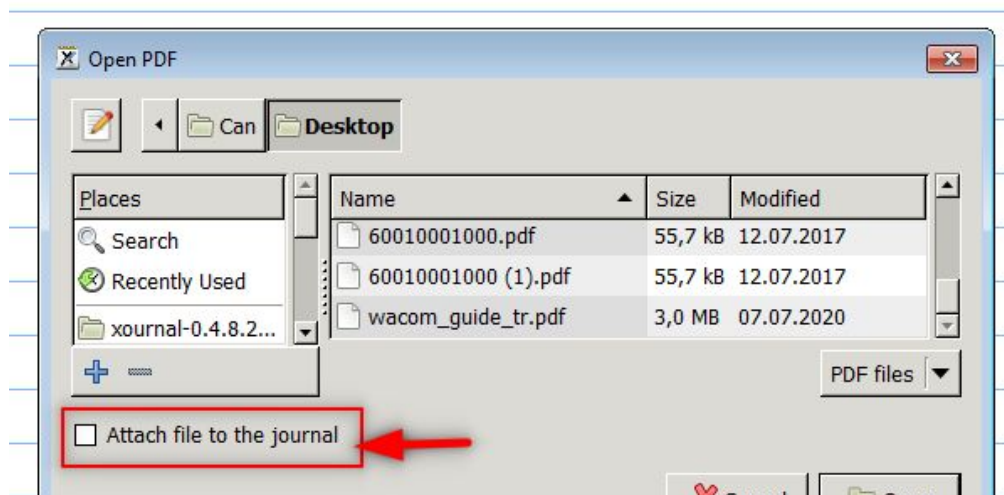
Open PDF

Can Desktop

Places

Search

Recently Used

xournal-0.4.8.2...

| Name | Size | Modified |
|---|---|---|
| 60010001000.pdf | 55,7 kB | 12.07.2017 |
| 60010001000 (1).pdf | 55,7 kB | 12.07.2017 |
| wacom_guide_tr.pdf | 3,0 MB | 07.07.2020 |

PDF files

Attach file to the journal

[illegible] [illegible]